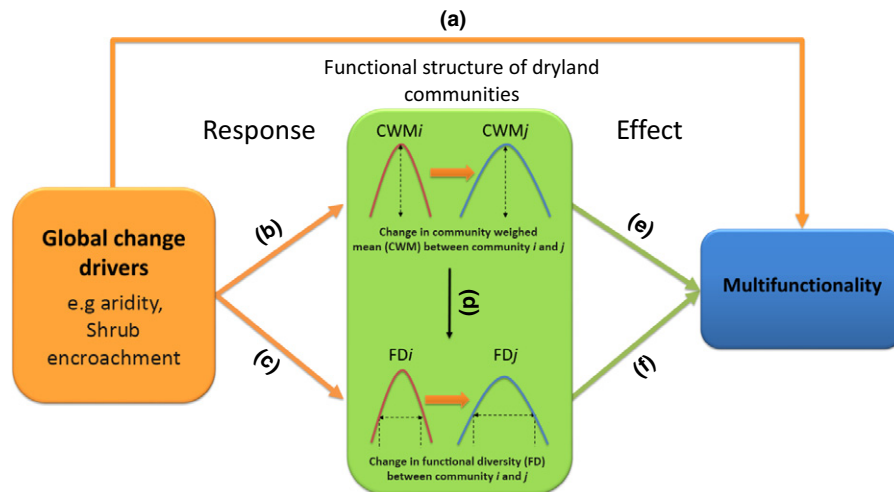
(a)

Functional structure of dryland communities

Response

Effect

Global change drivers

e.g aridity, Shrub encroachment

(b)

(c)

CWM$i$

CWM$j$

Change in community weighed mean (CWM) between community $i$ and $j$

(d)

FD$i$

FD$j$

Change in functional diversity (FD) between community $i$ and $j$

(e)

(f)

Multifunctionality